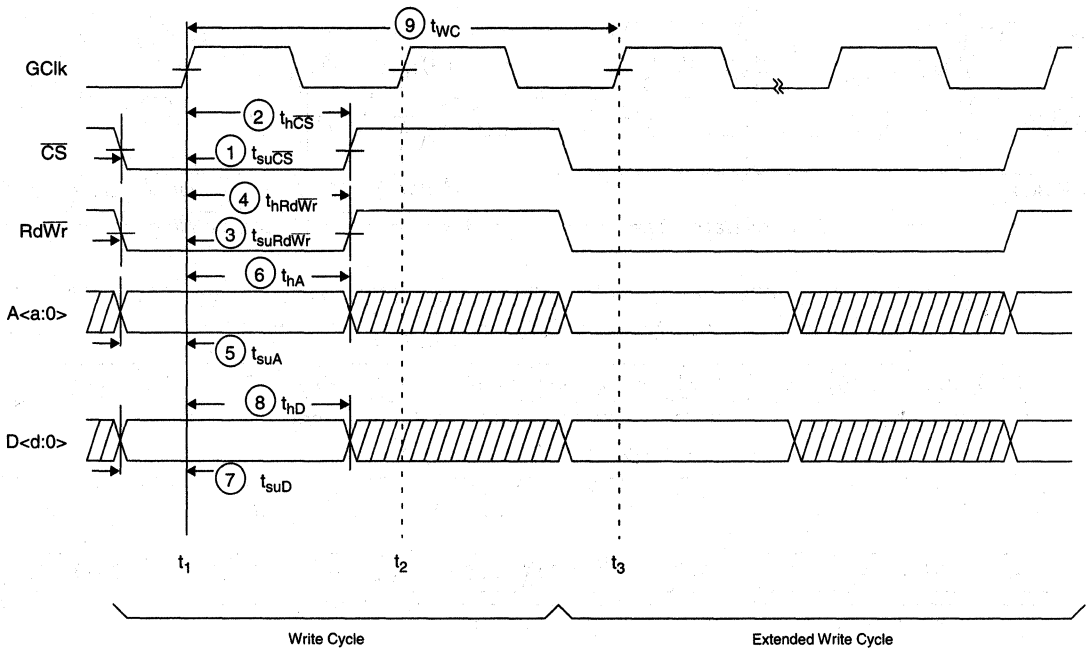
9 $t_{WC}$

GClk

2 $t_{h\overline{CS}}$

$\overline{CS}$

1 $t_{su\overline{CS}}$

4 $t_{hRd\overline{Wr}}$

Rd$\overline{Wr}$

3 $t_{suRd\overline{Wr}}$

6 $t_{hA}$

A<a:0>

5 $t_{suA}$

8 $t_{hD}$

D<d:0>

7 $t_{suD}$

$t_1$

$t_2$

$t_3$

Write Cycle

Extended Write Cycle